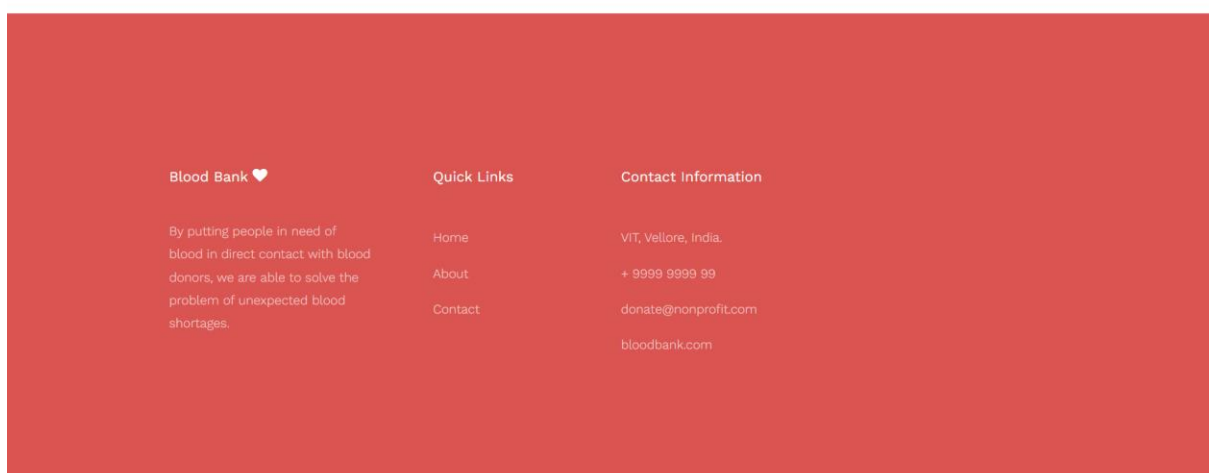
Blood Bank ♥

By putting people in need of blood in direct contact with blood donors, we are able to solve the problem of unexpected blood shortages.

Quick Links

Home

About

Contact

Contact Information

VIT, Vellore, India.

+ 9999 9999 99

donate@nonprofit.com

bloodbank.com